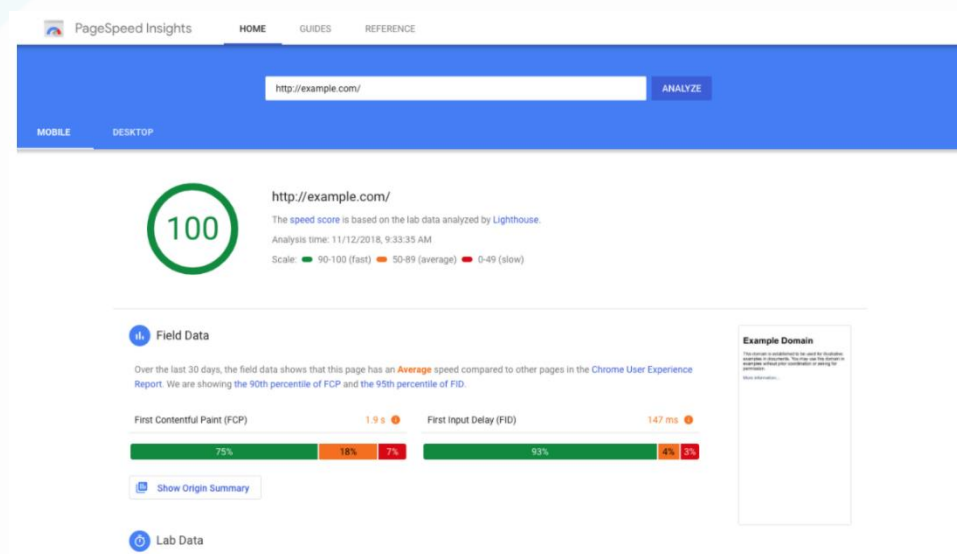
PageSpeed Insights HOME GUIDES REFERENCE

http://example.com/ ANALYZE

MOBILE DESKTOP

100

http://example.com/

The speed score is based on the lab data analyzed by Lighthouse.

Analysis time: 11/12/2018, 9:33:35 AM

Scale: 90-100 (fast) 50-89 (average) 0-49 (slow)

Field Data

Over the last 30 days, the field data shows that this page has an Average speed compared to other pages in the Chrome User Experience Report. We are showing the 90th percentile of FCP and the 95th percentile of FID.

First Contentful Paint (FCP) 1.9 s

75% 18% 7%

First Input Delay (FID) 147 ms

93% 4% 3%

Show Origin Summary

Lab Data

Example Domain

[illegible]

More information...